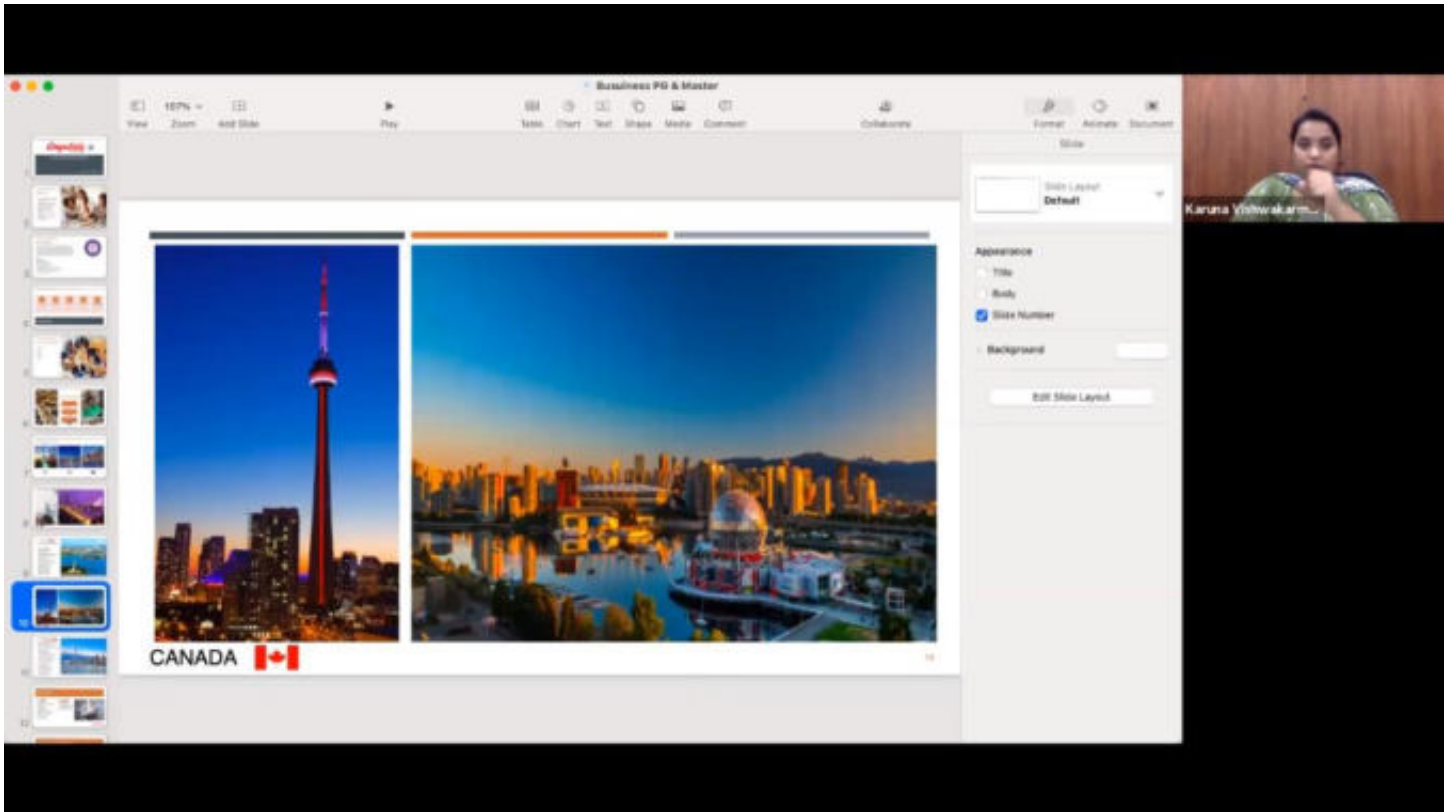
Bussiness PG & Master

View
107%
Zoom
Add Slide
Play
Table
Chart
Text
Shape
Media
Comment
Collaborate
Format
Animate
Document

Slide
Slide Layout
Default
Appearance
Title
Body
Slide Number
Background
Edit Slide Layout

Karuna Vishwakarm...

CANADA

10